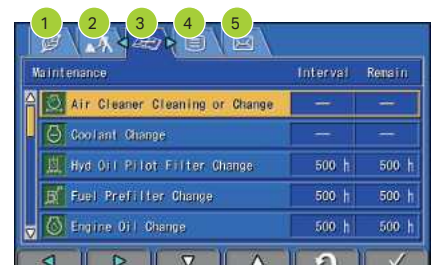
1 2 3 4 5

| Maintenance | Interval | Remain |
|---|---|---|
| Air Cleaner Cleaning or Change | — | — |
| Coolant Change | — | — |
| Hyd Oil Pilot Filter Change | 500 h | 500 h |
| Fuel Prefilter Change | 500 h | 500 h |
| Engine Oil Change | 500 h | 500 h |